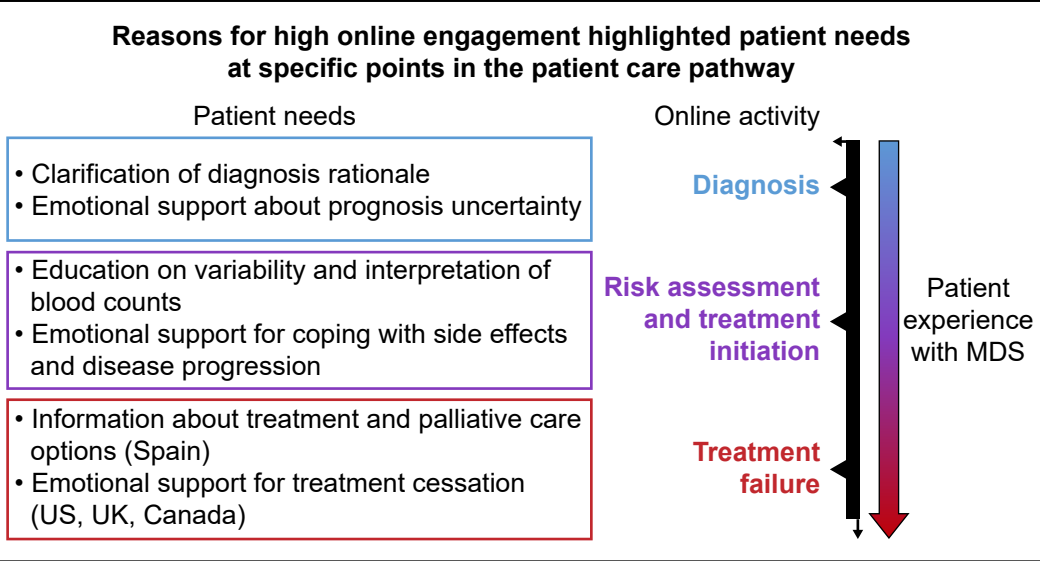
Reasons for high online engagement highlighted patient needs at specific points in the patient care pathway

Patient needs

• Clarification of diagnosis rationale
• Emotional support about prognosis uncertainty

• Education on variability and interpretation of blood counts
• Emotional support for coping with side effects and disease progression

• Information about treatment and palliative care options (Spain)
• Emotional support for treatment cessation (US, UK, Canada)

Online activity

Diagnosis

Risk assessment and treatment initiation

Treatment failure

Patient experience with MDS